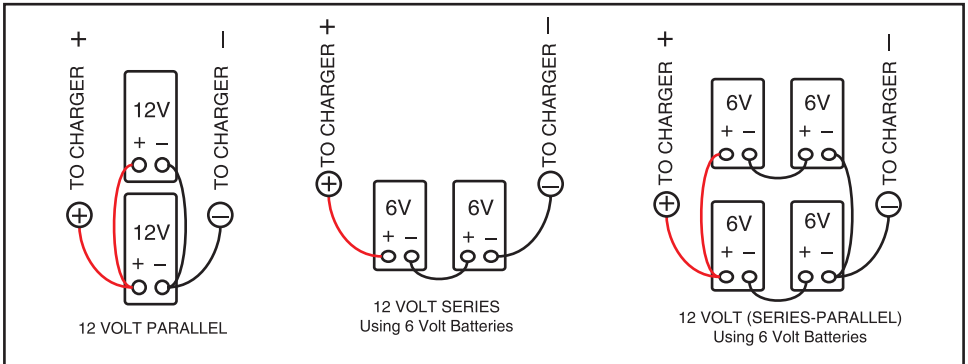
+ TO CHARGER

12V
+ –

12V
+ –

– TO CHARGER

12 VOLT PARALLEL

+ TO CHARGER

6V
+ –

6V
+ –

– TO CHARGER

12 VOLT SERIES
Using 6 Volt Batteries

+ TO CHARGER

6V
+ –

6V
+ –

6V
+ –

6V
+ –

– TO CHARGER

12 VOLT (SERIES-PARALLEL)
Using 6 Volt Batteries